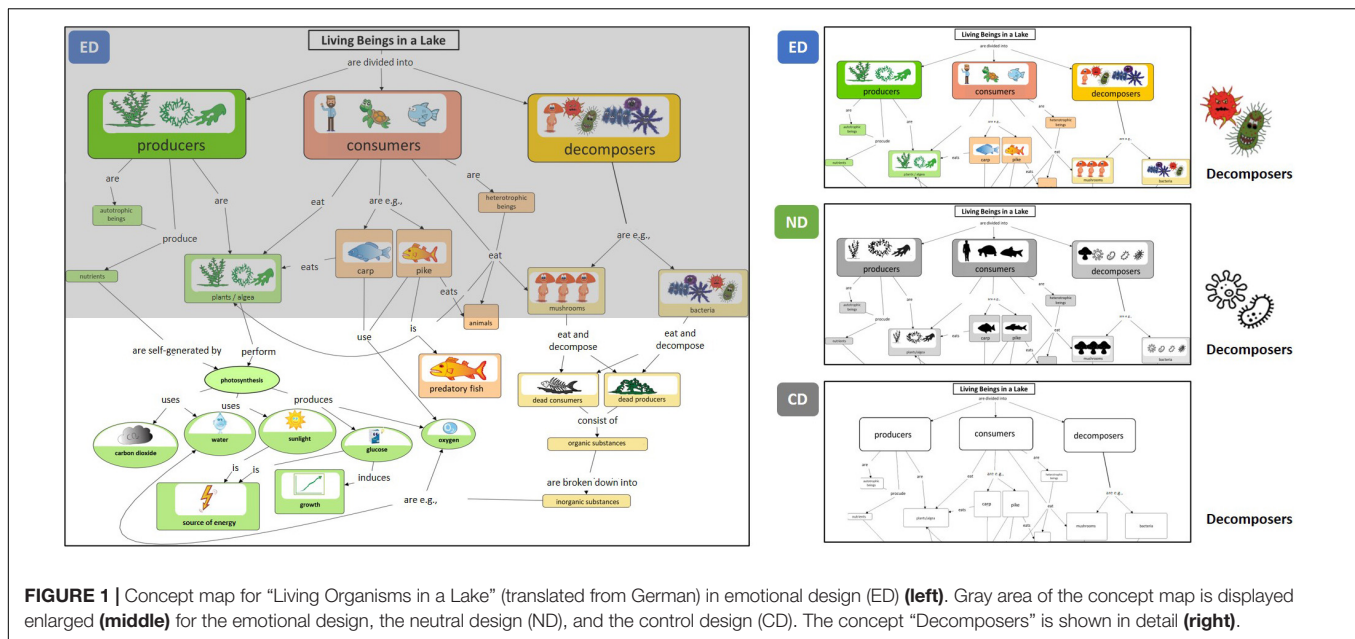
ED

Living Beings in a Lake

are divided into

producers

consumers

decomposers

are

are

eat

are e.g.,

are

autotrophic beings

heterotrophic beings

produce

eat

are e.g.,

nutrients

eats

carp

pike

plants / algea

eats

mushrooms

bacteria

animals

use

is

are self-generated by

perform

eat and decompose

eat and decompose

predatory fish

photosynthesis

uses

uses

produces

dead consumers

dead producers

consist of

carbon dioxide

water

sunlight

glucose

oxygen

organic substances

is

is

induces

are broken down into

are e.g.,

source of energy

growth

inorganic substances

ED

Living Beings in a Lake

are divided into

producers

consumers

decomposers

Decomposers

ND

Living Beings in a Lake

are divided into

producers

consumers

decomposers

Decomposers

CD

Living Beings in a Lake

are divided into

producers

consumers

decomposers

Decomposers

FIGURE 1 | Concept map for "Living Organisms in a Lake" (translated from German) in emotional design (ED) **(left)**. Gray area of the concept map is displayed enlarged **(middle)** for the emotional design, the neutral design (ND), and the control design (CD). The concept "Decomposers" is shown in detail **(right)**.